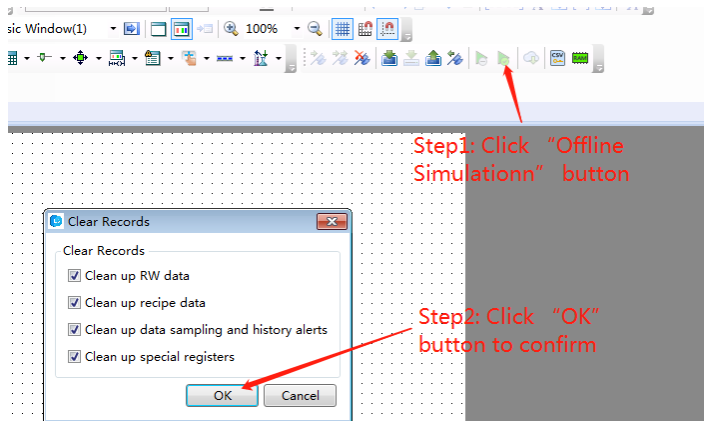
sic Window(1)

100%

Step1: Click “Offline Simulationn” button

Clear Records

Clear Records

Clean up RW data

Clean up recipe data

Clean up data sampling and history alerts

Clean up special registers

Step2: Click “OK” button to confirm

OK

Cancel